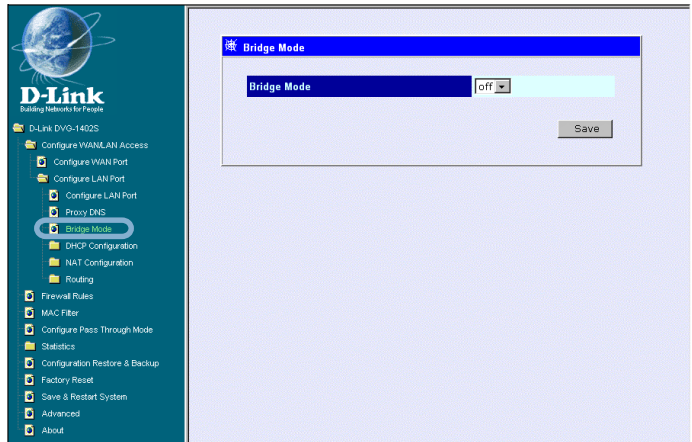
D-Link
Building Networks for People

D-Link DVG-1402S
Configure WAN/LAN Access
Configure WAN Port
Configure LAN Port
Configure LAN Port
Proxy DNS
Bridge Mode
DHCP Configuration
NAT Configuration
Routing
Firewall Rules
MAC Filter
Configure Pass Through Mode
Statistics
Configuration Restore & Backup
Factory Reset
Save & Restart System
Advanced
About

Bridge Mode

| Bridge Mode | off |
|---|---|

Save